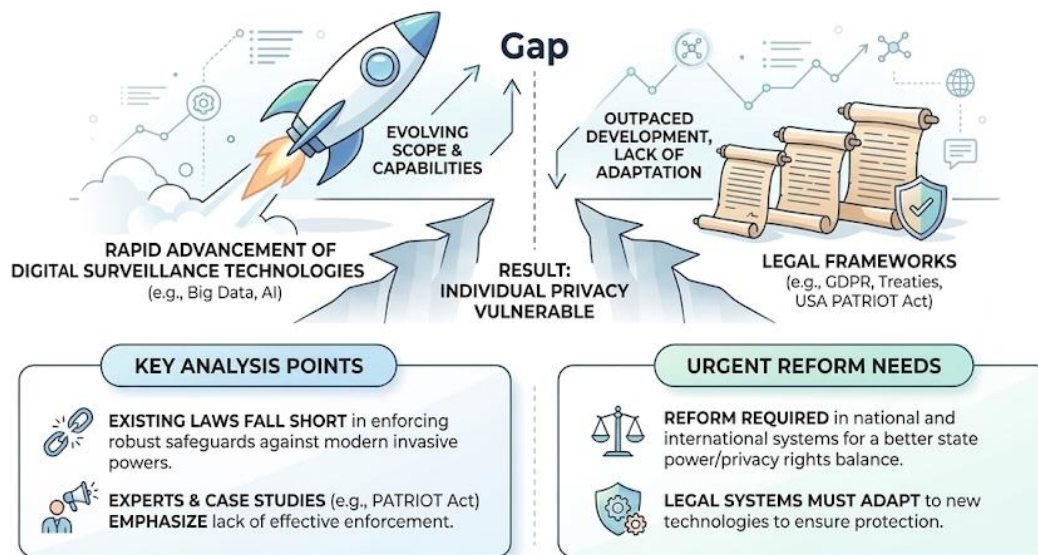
Gap

EVOLVING SCOPE & CAPABILITIES

OUTPACED DEVELOPMENT, LACK OF ADAPTATION

RAPID ADVANCEMENT OF DIGITAL SURVEILLANCE TECHNOLOGIES
(e.g., Big Data, AI)

RESULT: INDIVIDUAL PRIVACY VULNERABLE

LEGAL FRAMEWORKS
(e.g., GDPR, Treaties, USA PATRIOT Act)

KEY ANALYSIS POINTS

EXISTING LAWS FALL SHORT in enforcing robust safeguards against modern invasive powers.

EXPERTS & CASE STUDIES (e.g., PATRIOT Act) EMPHASIZE lack of effective enforcement.

URGENT REFORM NEEDS

REFORM REQUIRED in national and international systems for a better state power/privacy rights balance.

LEGAL SYSTEMS MUST ADAPT to new technologies to ensure protection.